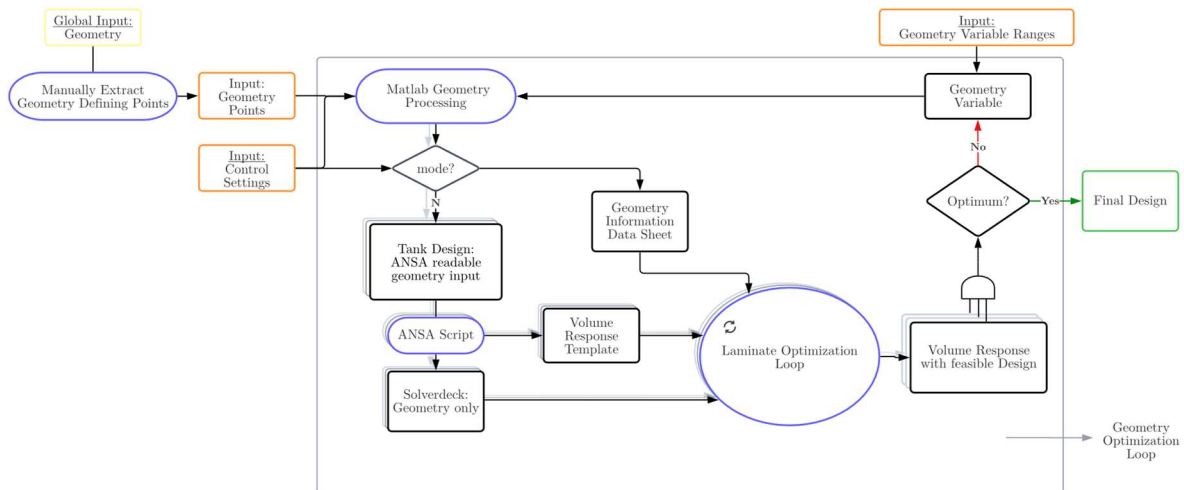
Global Input:
Geometry

Manually Extract
Geometry Defining Points

Input:
Geometry
Points

Input:
Control
Settings

Matlab Geometry
Processing

mode?

N

Tank Design:
ANSA readable
geometry input

Geometry
Information
Data Sheet

ANSA Script

Volume
Response
Template

Solverdeck:
Geometry only

Laminate Optimization
Loop

Volume Response
with feasible Design

Input:
Geometry Variable Ranges

Geometry
Variable

No

Optimum?

Yes

Final Design

Geometry
Optimization
Loop